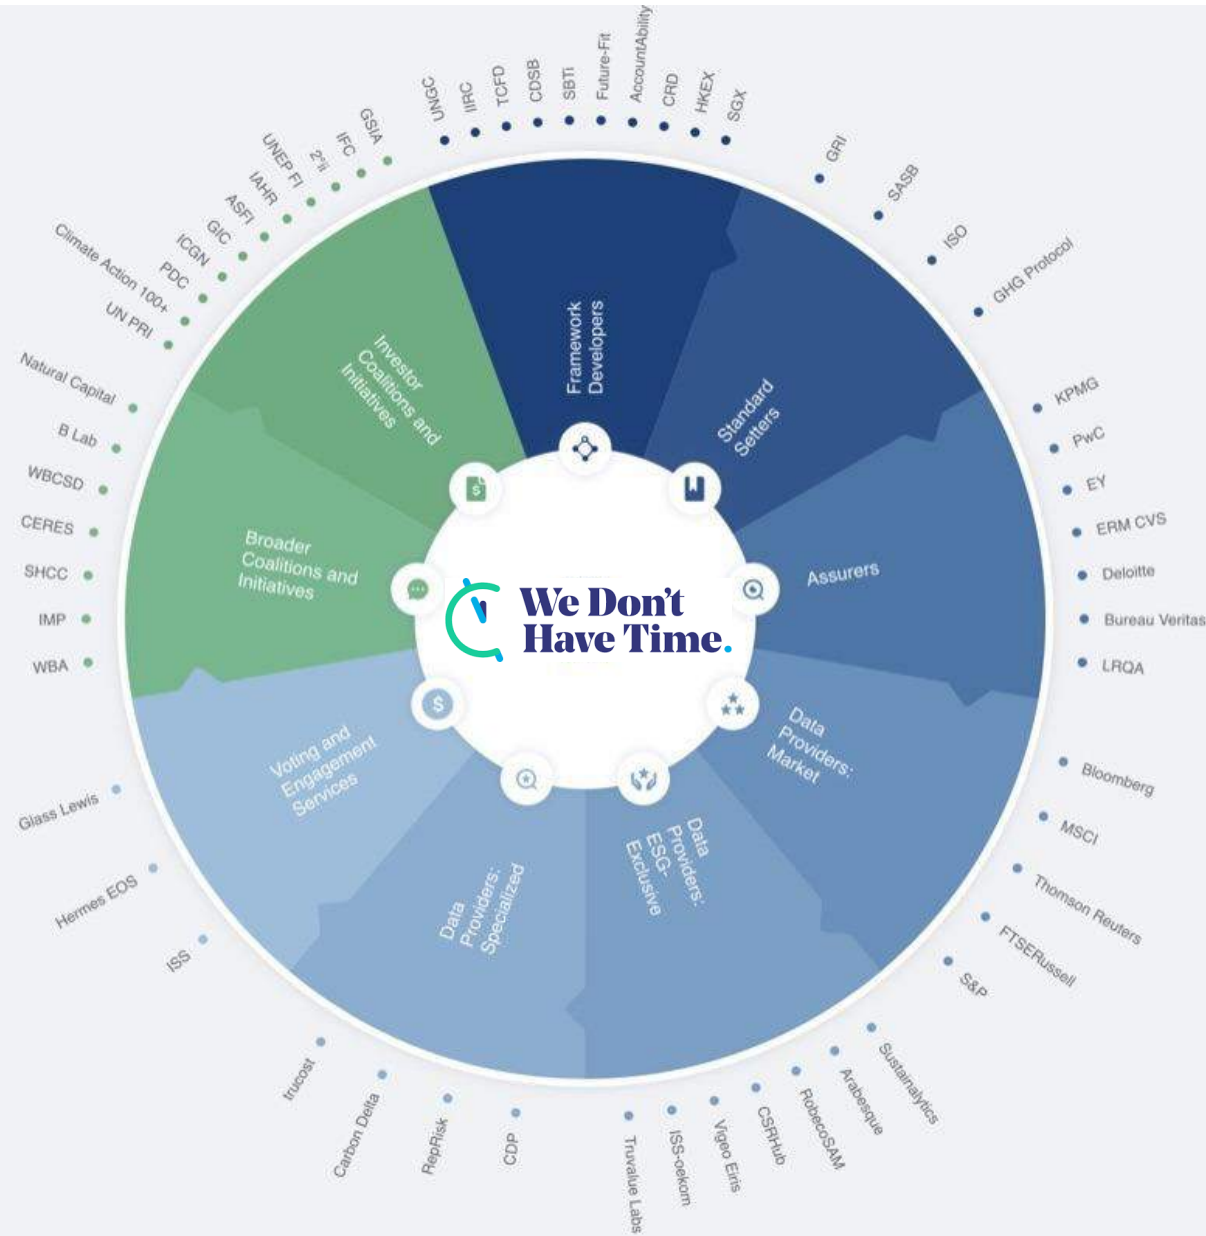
UNGC
IIRC
TCFD
CDSB
SBTi
Future-Fit
AccountAbility
CRD
HKEX
SGX

GRI
SASB
ISO
GHG Protocol

KPMG
PwC
EY
ERM CVS
Deloitte
Bureau Veritas
LRQA

Bloomberg
MSCI
Thomson Reuters
FTSERussell
S&P

Sustainalytics
Arabesque
RobecoSAM
CSRHub
Vigeo Eiris
ISS-oekom
Truvalue Labs

CDP
RepRisk
Carbon Delta
trucost

ISS
Hermes EOS
Glass Lewis

WBA
IMP
SHCC
CERES
WBCSD
B Lab
Natural Capital

UN PRI
Climate Action 100+
PDC
ICGN
GIC
ASFI
IAHR
UNEP FI
2°ii
IFC
GSIA

Framework Developers
Standard Setters
Assurers
Data Providers: Market
Data Providers: ESG-Exclusive
Data Providers: Specialized
Voting and Engagement Services
Broader Coalitions and Initiatives
Investor Coalitions and Initiatives

We Don't Have Time.